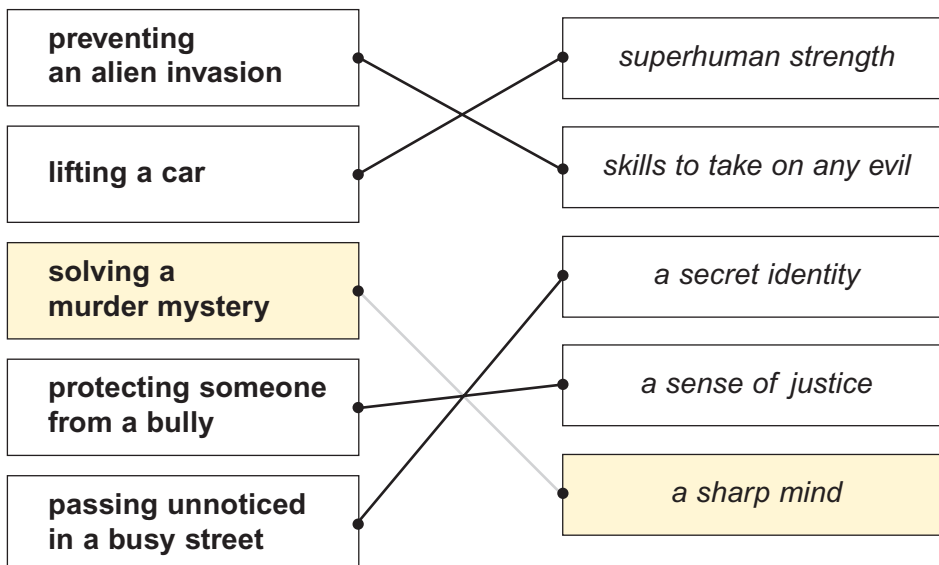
preventing an alien invasion

lifting a car

solving a murder mystery

protecting someone from a bully

passing unnoticed in a busy street

superhuman strength

skills to take on any evil

a secret identity

a sense of justice

a sharp mind